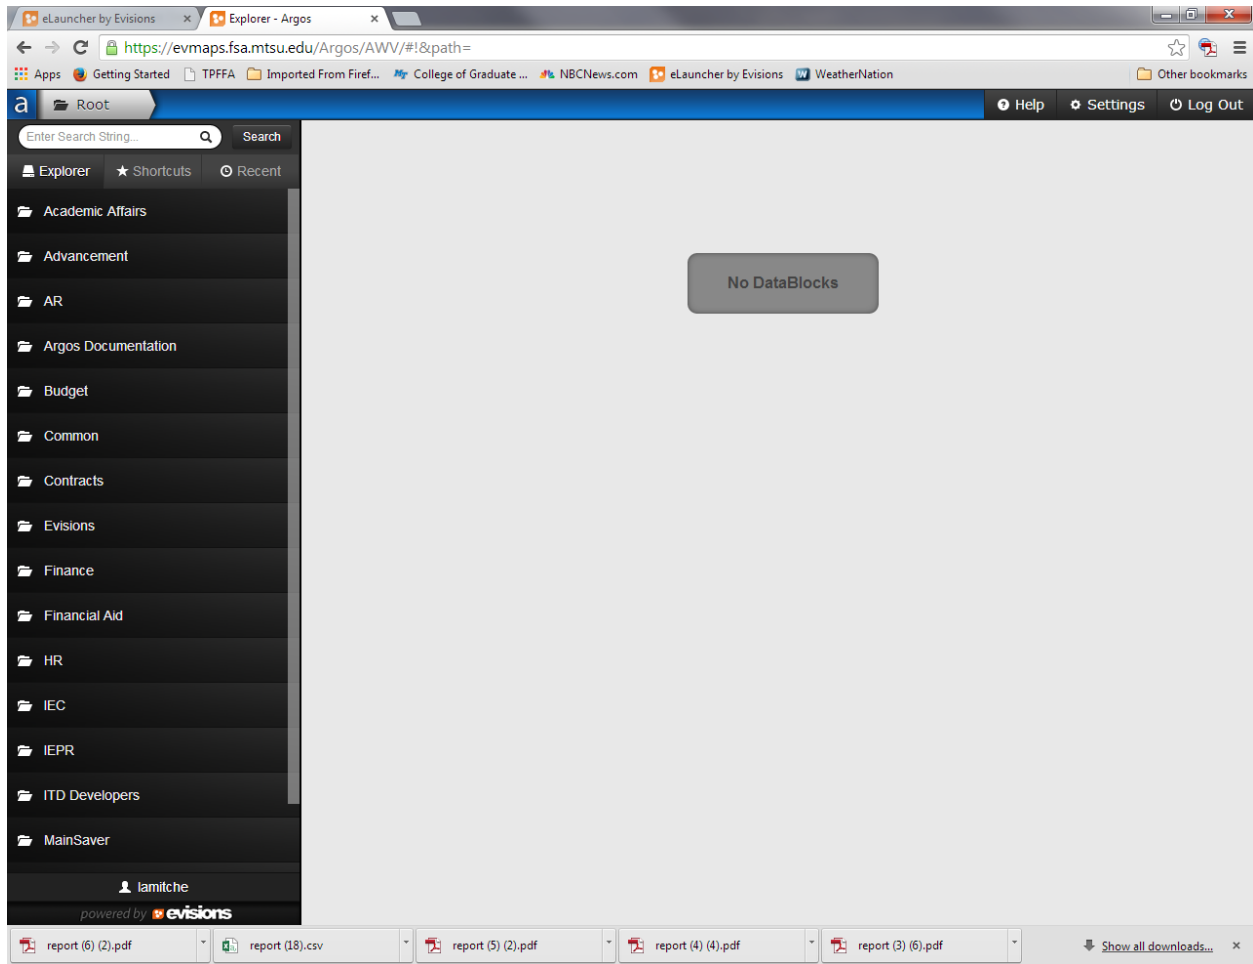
eLauncher by Evisions ×
Explorer - Argos ×

https://evmaps.fsa.mtsu.edu/Argos/AWV/#!&path=

Apps Getting Started TPFFA Imported From Firef... College of Graduate ... NBCNews.com eLauncher by Evisions WeatherNation Other bookmarks

a Root
Help Settings Log Out

Enter Search String... Search
Explorer Shortcuts Recent

Academic Affairs
Advancement
AR
Argos Documentation
Budget
Common
Contracts
Evisions
Finance
Financial Aid
HR
IEC
IEPR
ITD Developers
MainSaver

lamitche
powered by evisions

No DataBlocks

report (6) (2).pdf
report (18).csv
report (5) (2).pdf
report (4) (4).pdf
report (3) (6).pdf
Show all downloads... ×